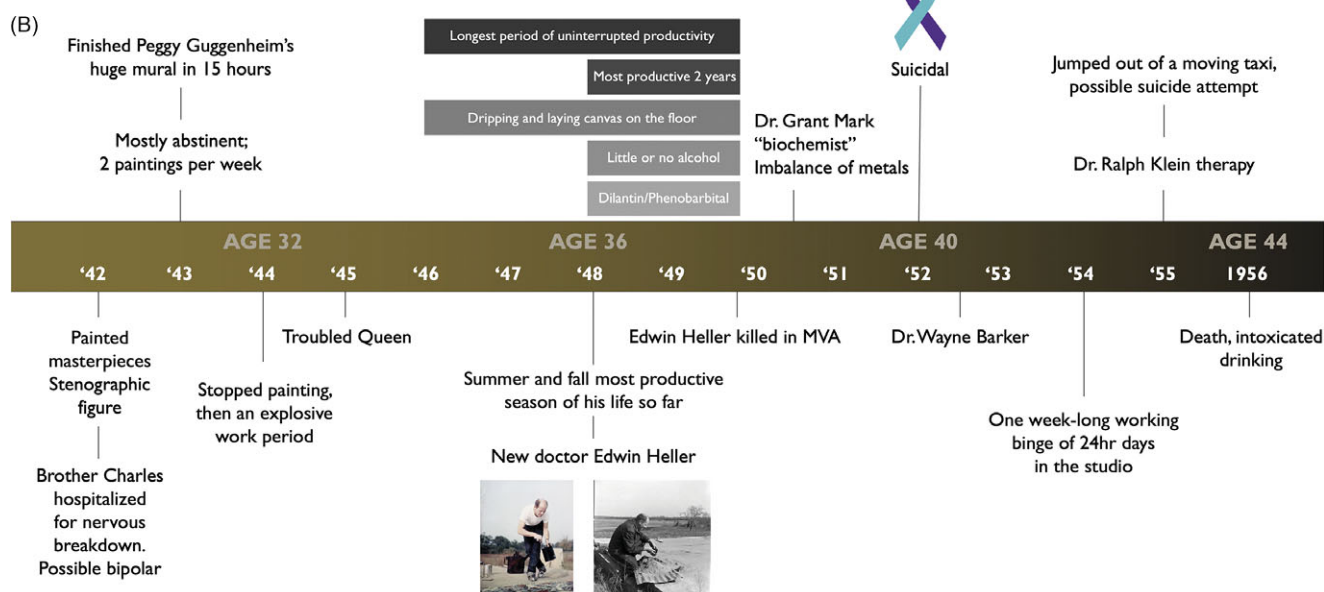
(B)

Finished Peggy Guggenheim's huge mural in 15 hours

Mostly abstinent; 2 paintings per week

Longest period of uninterrupted productivity

Most productive 2 years

Dripping and laying canvas on the floor

Little or no alcohol

Dilantin/Phenobarbital

Dr. Grant Mark "biochemist" Imbalance of metals

Suicidal

Jumped out of a moving taxi, possible suicide attempt

Dr. Ralph Klein therapy

AGE 32 AGE 36 AGE 40 AGE 44

'42 '43 '44 '45 '46 '47 '48 '49 '50 '51 '52 '53 '54 '55 1956

Painted masterpieces Stenographic figure

Brother Charles hospitalized for nervous breakdown. Possible bipolar

Stopped painting, then an explosive work period

Troubled Queen

Summer and fall most productive season of his life so far

New doctor Edwin Heller

Edwin Heller killed in MVA

Dr. Wayne Barker

One week-long working binge of 24hr days in the studio

Death, intoxicated drinking